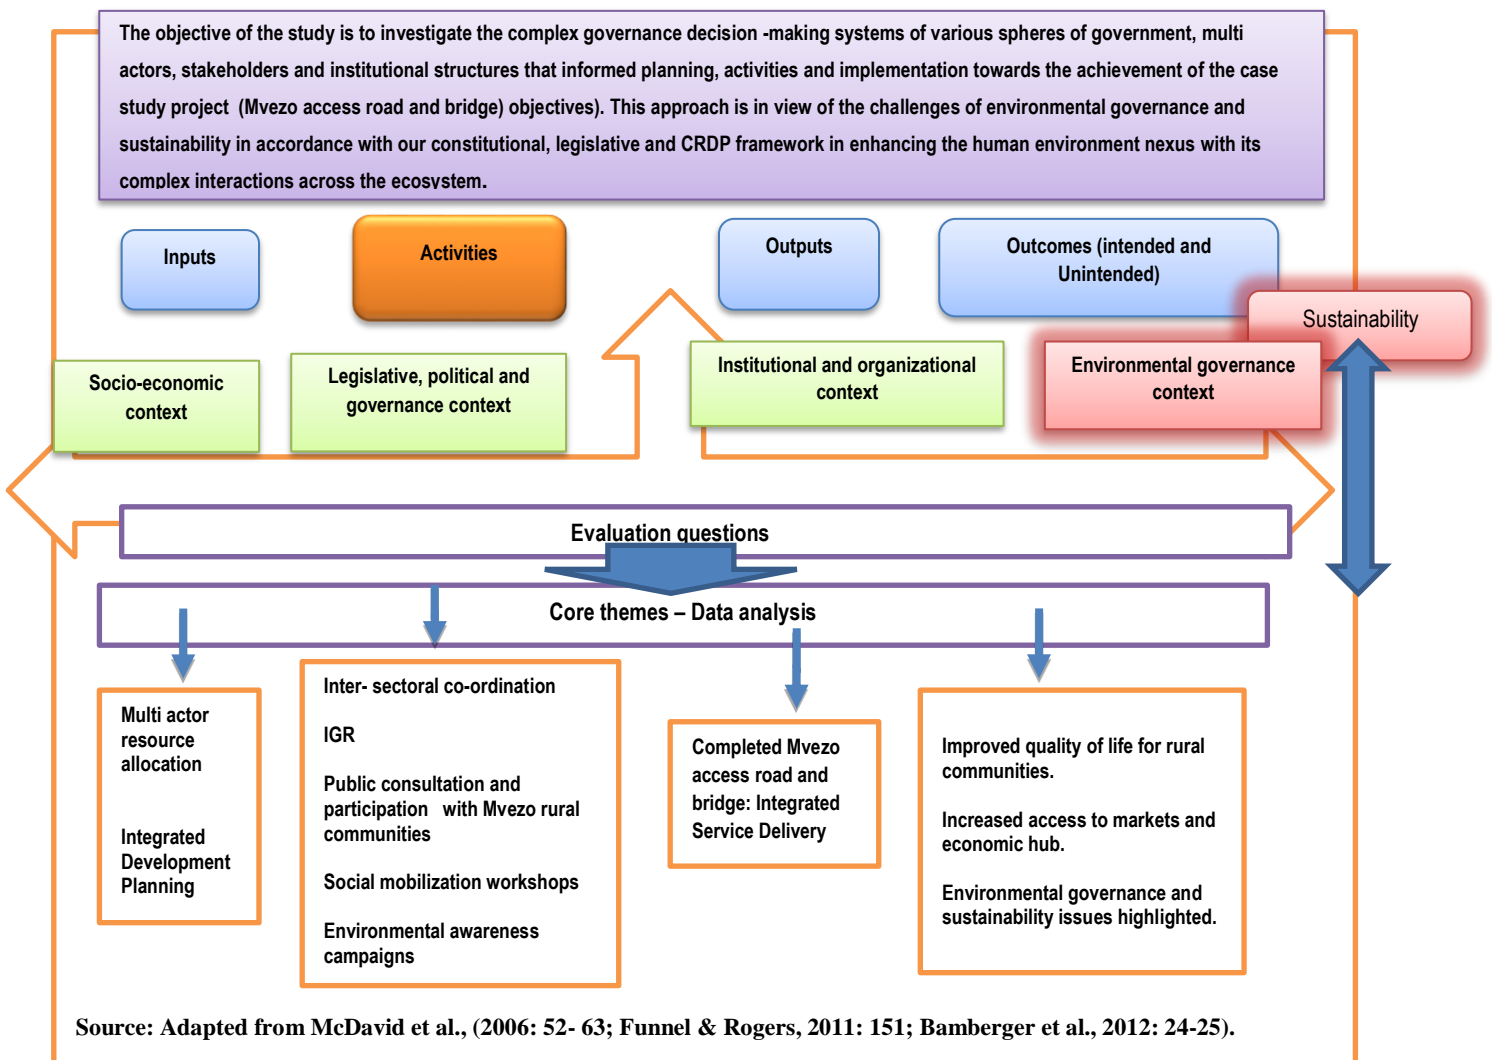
The objective of the study is to investigate the complex governance decision -making systems of various spheres of government, multi actors, stakeholders and institutional structures that informed planning, activities and implementation towards the achievement of the case study project (Mvezo access road and bridge) objectives). This approach is in view of the challenges of environmental governance and sustainability in accordance with our constitutional, legislative and CRDP framework in enhancing the human environment nexus with its complex interactions across the ecosystem.

Inputs

Activities

Outputs

Outcomes (intended and Unintended)

Sustainability

Socio-economic context

Legislative, political and governance context

Institutional and organizational context

Environmental governance context

Evaluation questions

Core themes – Data analysis

Multi actor resource allocation

Integrated Development Planning

Inter- sectoral co-ordination

IGR

Public consultation and participation with Mvezo rural communities

Social mobilization workshops

Environmental awareness campaigns

Completed Mvezo access road and bridge: Integrated Service Delivery

Improved quality of life for rural communities.

Increased access to markets and economic hub.

Environmental governance and sustainability issues highlighted.

Source: Adapted from McDavid et al., (2006: 52- 63; Funnel & Rogers, 2011: 151; Bamberger et al., 2012: 24-25).